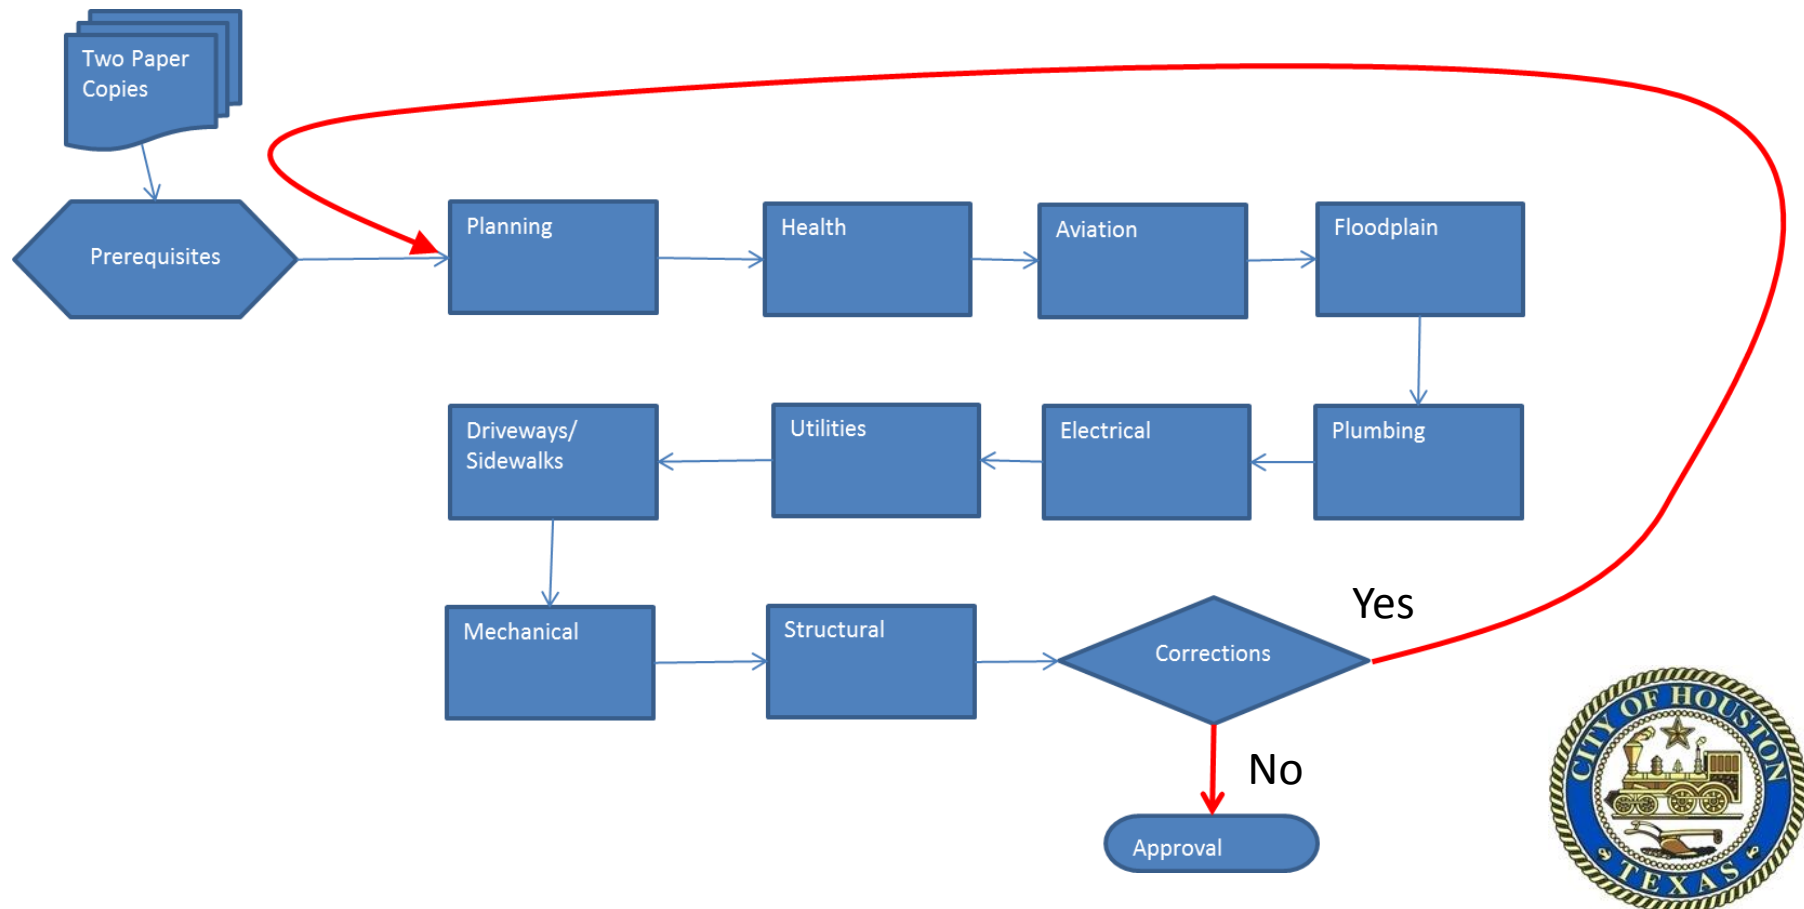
Two Paper Copies

Prerequisites

Planning

Health

Aviation

Floodplain

Plumbing

Electrical

Utilities

Driveways/ Sidewalks

Mechanical

Structural

Corrections

Yes

No

Approval

CITY OF HOUSTON TEXAS